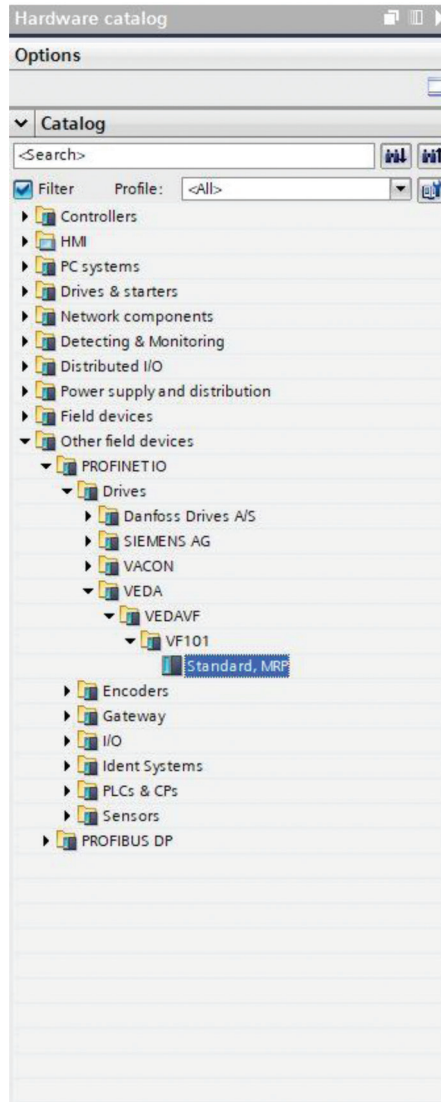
Hardware catalog

Options

Catalog

<Search>

Filter Profile: <All>

Controllers
HMI
PC systems
Drives & starters
Network components
Detecting & Monitoring
Distributed I/O
Power supply and distribution
Field devices
Other field devices
PROFINET IO
Drives
Danfoss Drives A/S
SIEMENS AG
VACON
VEDA
VEDAVF
VF101
Standard, MRP
Encoders
Gateway
I/O
Ident Systems
PLCs & CPs
Sensors
PROFIBUS DP